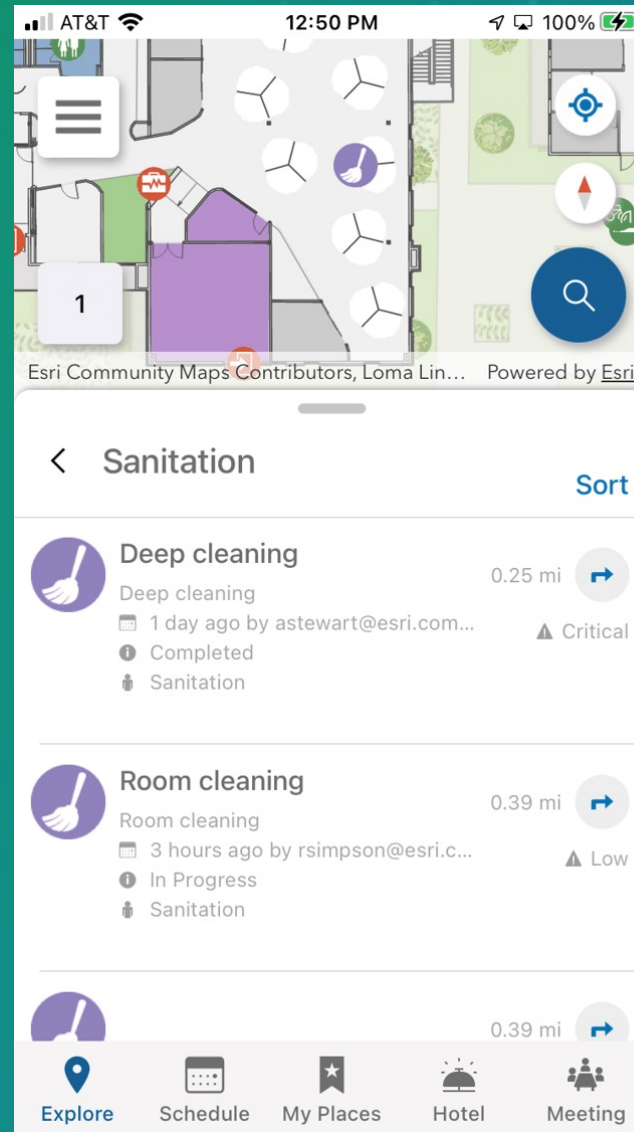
AT&T 12:50 PM 100%

1

Esri Community Maps Contributors, Loma Lin... Powered by Esri

Sanitation

Sort

Deep cleaning
Deep cleaning
1 day ago by astewart@esri.com...
Completed
Sanitation
0.25 mi
Critical

Room cleaning
Room cleaning
3 hours ago by rsimpson@esri.c...
In Progress
Sanitation
0.39 mi
Low

0.39 mi

Explore Schedule My Places Hotel Meeting